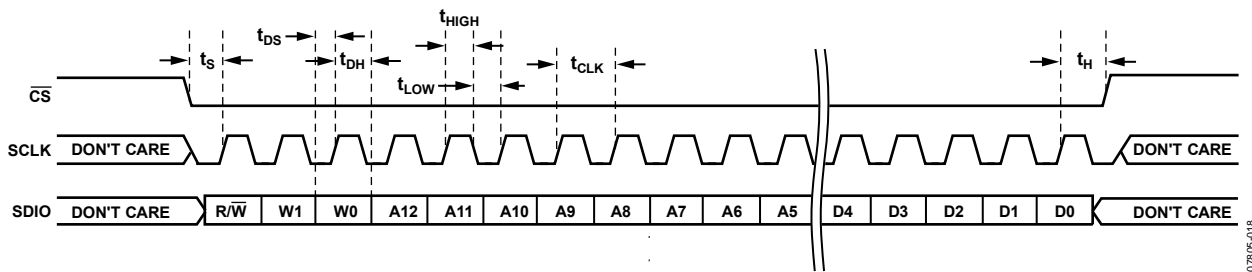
$t_{DS}$
$t_{HIGH}$
$t_S$
$t_{DH}$
$t_{CLK}$
$t_H$
$t_{LOW}$
$\overline{CS}$
SCLK DON'T CARE
DON'T CARE
SDIO DON'T CARE
R/$\overline{W}$ W1 W0 A12 A11 A10 A9 A8 A7 A6 A5 D4 D3 D2 D1 D0
DON'T CARE
07805-018